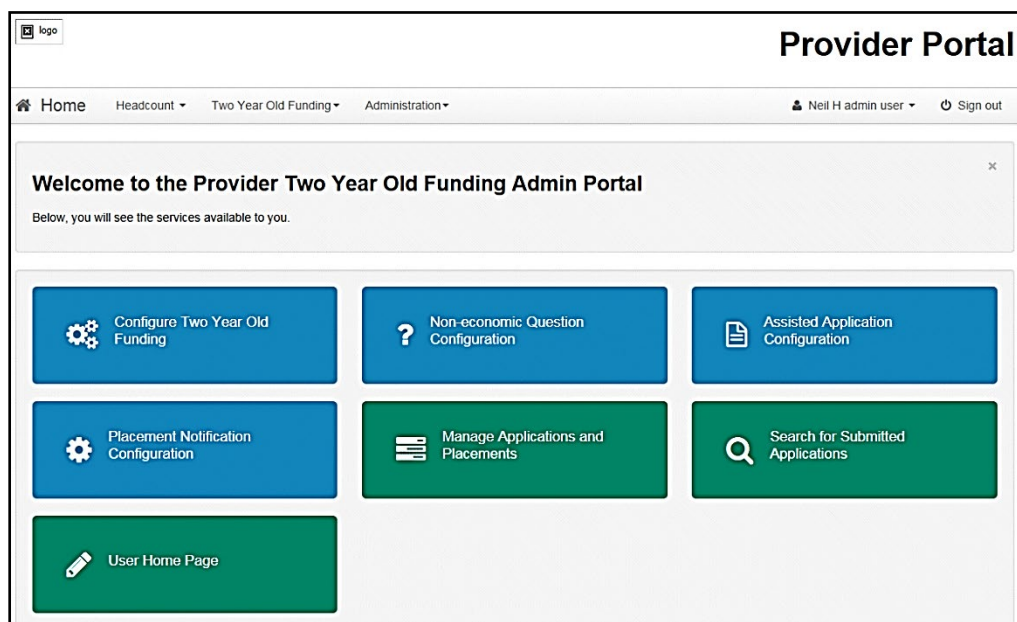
logo

Provider Portal

Home Headcount Two Year Old Funding Administration Neil H admin user Sign out

×

Welcome to the Provider Two Year Old Funding Admin Portal

Below, you will see the services available to you.

Configure Two Year Old Funding

Non-economic Question Configuration

Assisted Application Configuration

Placement Notification Configuration

Manage Applications and Placements

Search for Submitted Applications

User Home Page